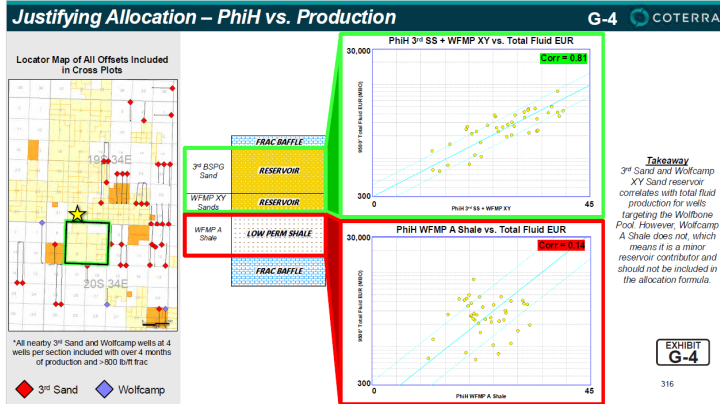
Justifying Allocation – PhiH vs. Production

G-4

COTERRA

Locator Map of All Offsets Included in Cross Plots

19S 34E

20S 34E

*All nearby 3rd Sand and Wolfcamp wells at 4 wells per section included with over 4 months of production and >800 lb/ft frac

3rd Sand

Wolfcamp

FRAC BAFFLE

3rd BSPG Sand

RESERVOIR

WFMP XY Sands

RESERVOIR

WFMP A Shale

LOW PERM SHALE

FRAC BAFFLE

PhiH 3rd SS + WFMP XY vs. Total Fluid EUR

30,000

Corr = 0.81

9000' Total Fluid EUR (MBO)

300

0

PhiH 3rd SS + WFMP XY

45

PhiH WFMP A Shale vs. Total Fluid EUR

30,000

Corr = 0.14

9000' Total Fluid EUR (MBO)

300

0

PhiH WFMP A Shale

45

Takeaway
3rd Sand and Wolfcamp XY Sand reservoir correlates with total fluid production for wells targeting the Wolfbone Pool. However, Wolfcamp A Shale does not, which means it is a minor reservoir contributor and should not be included in the allocation formula.

EXHIBIT
G-4

316